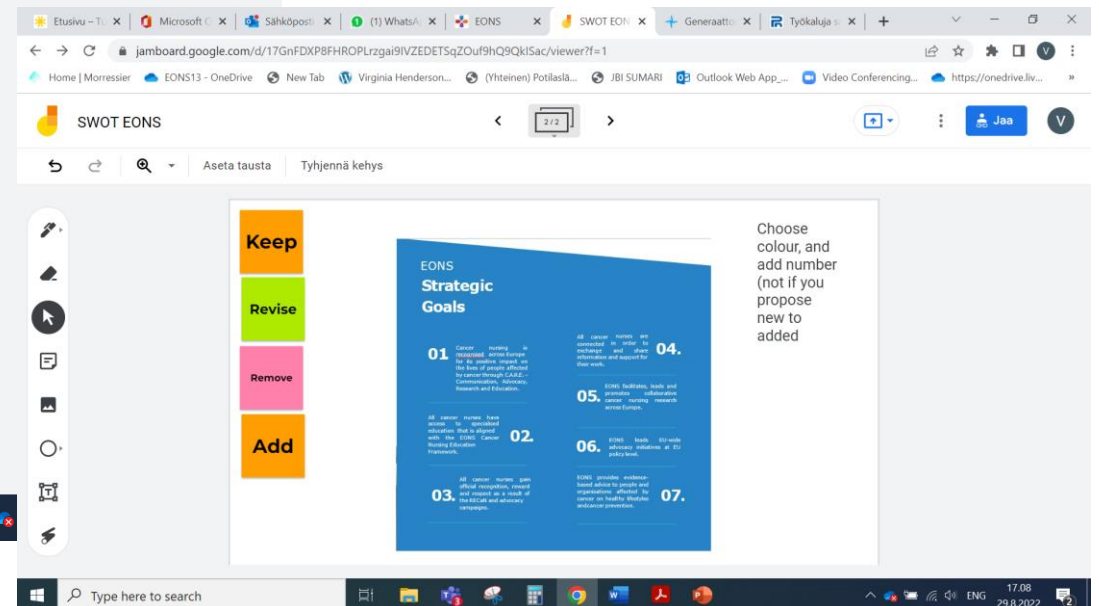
Etusivu – T | Microsoft | Sähköposti | (1) WhatsA | EONS | SWOT EON | Generaatto | Työkaluja

jamboard.google.com/d/17GnFDXP8FHROPLrzgai9IVZEDETSqZOuf9hQ9QkISac/viewer?f=1

Home | Morressier | EONS13 - OneDrive | New Tab | Virginia Henderson... | (Yhteinen) Potilaslä... | JBI SUMARI | Outlook Web App_... | Video Conferencing... | https://onedrive.liv...

SWOT EONS

2/2

Jaa

V

Aseta tausta | Tyhjennä kehys

Keep

Revise

Remove

Add

EONS
Strategic Goals

01 Cancer nursing is recognised across Europe for its positive impact on the lives of people affected by cancer through C.A.R.E. – Communication, Advocacy, Research and Education.

All cancer nurses are connected in order to exchange and share information and support for their work. 04.

05. EONS facilitates, leads and promotes collaborative cancer nursing research across Europe.

All cancer nurses have access to specialised education that is aligned with the EONS Cancer Nursing Education Framework. 02.

06. EONS leads EU-wide advocacy initiatives at EU policy level.

03. All cancer nurses gain official recognition, reward and respect as a result of the RECaN and advocacy campaigns.

EONS provides evidence-based advice to people and organisations affected by cancer on healthy lifestyles and cancer prevention. 07.

Choose colour, and add number (not if you propose new to added

Type here to search

ENG 17.08 29.8.2022